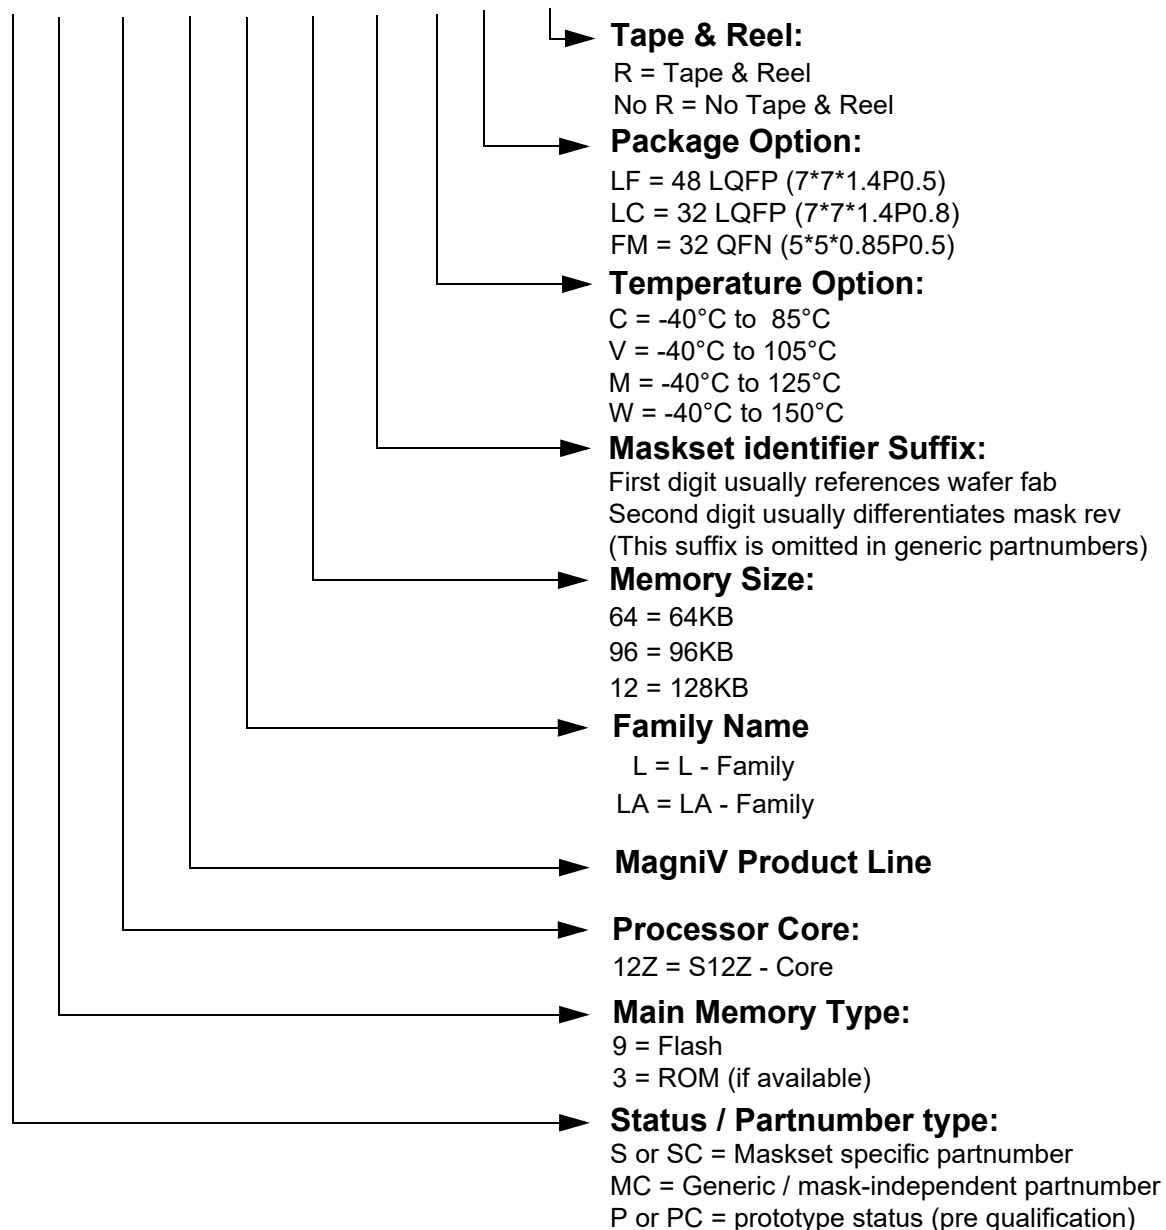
Tape & Reel:
R = Tape & Reel
No R = No Tape & Reel

Package Option:
LF = 48 LQFP (7*7*1.4P0.5)
LC = 32 LQFP (7*7*1.4P0.8)
FM = 32 QFN (5*5*0.85P0.5)

Temperature Option:
C = -40°C to 85°C
V = -40°C to 105°C
M = -40°C to 125°C
W = -40°C to 150°C

Maskset identifier Suffix:
First digit usually references wafer fab
Second digit usually differentiates mask rev
(This suffix is omitted in generic partnumbers)

Memory Size:
64 = 64KB
96 = 96KB
12 = 128KB

Family Name
L = L - Family
LA = LA - Family

MagniV Product Line

Processor Core:
12Z = S12Z - Core

Main Memory Type:
9 = Flash
3 = ROM (if available)

Status / Partnumber type:
S or SC = Maskset specific partnumber
MC = Generic / mask-independent partnumber
P or PC = prototype status (pre qualification)